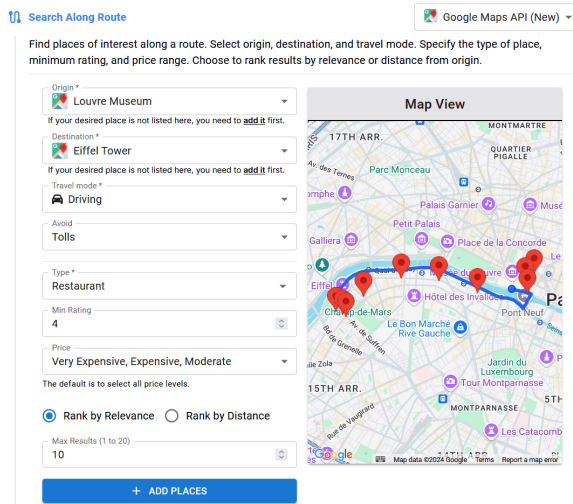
Search Along Route

Google Maps API (New)

Find places of interest along a route. Select origin, destination, and travel mode. Specify the type of place, minimum rating, and price range. Choose to rank results by relevance or distance from origin.

Origin *
Louvre Museum
If your desired place is not listed here, you need to add it first.

Destination *
Eiffel Tower
If your desired place is not listed here, you need to add it first.

Travel mode *
Driving

Avoid
Tolls

Type *
Restaurant

Min Rating
4

Price
Very Expensive, Expensive, Moderate
The default is to select all price levels.

Rank by Relevance
Rank by Distance

Max Results (1 to 20)
10

+ ADD PLACES

Map View

17TH ARR.
MONTMARTRE
QUARTIER PIGALLE
Parc Monceau
Palais Garnier
Petit Palais
Galliera
Place de la Concorde
Eiffel
Hôtel des Invalides
Pont Neuf
Champ-de-Mars
Le Bon Marché Rive Gauche
Jardin du Luxembourg
15TH ARR.
Tour Montparnasse
MONTPARNASSE
Les Catacombes
Google
Map data ©2024 Google
Terms
Report a map error